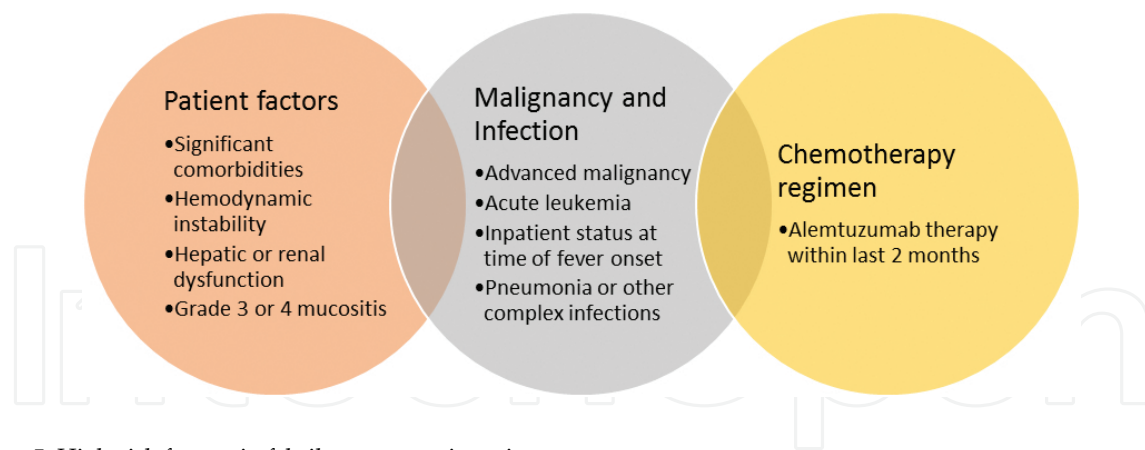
Patient factors

•Significant comorbidities
•Hemodynamic instability
•Hepatic or renal dysfunction
•Grade 3 or 4 mucositis

Malignancy and Infection

•Advanced malignancy
•Acute leukemia
•Inpatient status at time of fever onset
•Pneumonia or other complex infections

Chemotherapy regimen

•Alemtuzumab therapy within last 2 months

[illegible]